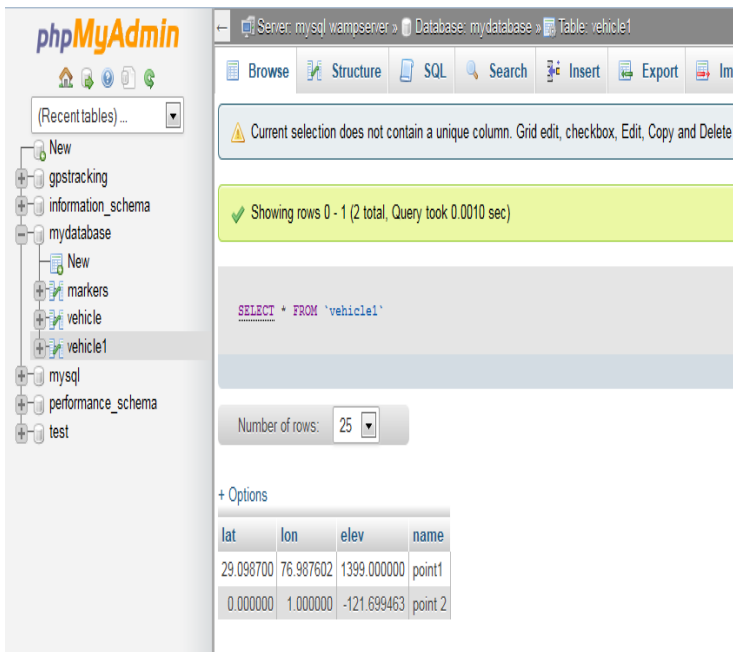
phpMyAdmin

(Recent tables) ...

New
gpstracking
information_schema
mydatabase
New
markers
vehicle
vehicle1
mysql
performance_schema
test

← Server: mysql wampserver » Database: mydatabase » Table: vehicle1

Browse Structure SQL Search Insert Export Im

Current selection does not contain a unique column. Grid edit, checkbox, Edit, Copy and Delete

Showing rows 0 - 1 (2 total, Query took 0.0010 sec)

SELECT * FROM `vehicle1`

Number of rows: 25

+ Options

| lat | lon | elev | name |
|---|---|---|---|
| 29.098700 | 76.987602 | 1399.000000 | point1 |
| 0.000000 | 1.000000 | -121.699463 | point 2 |